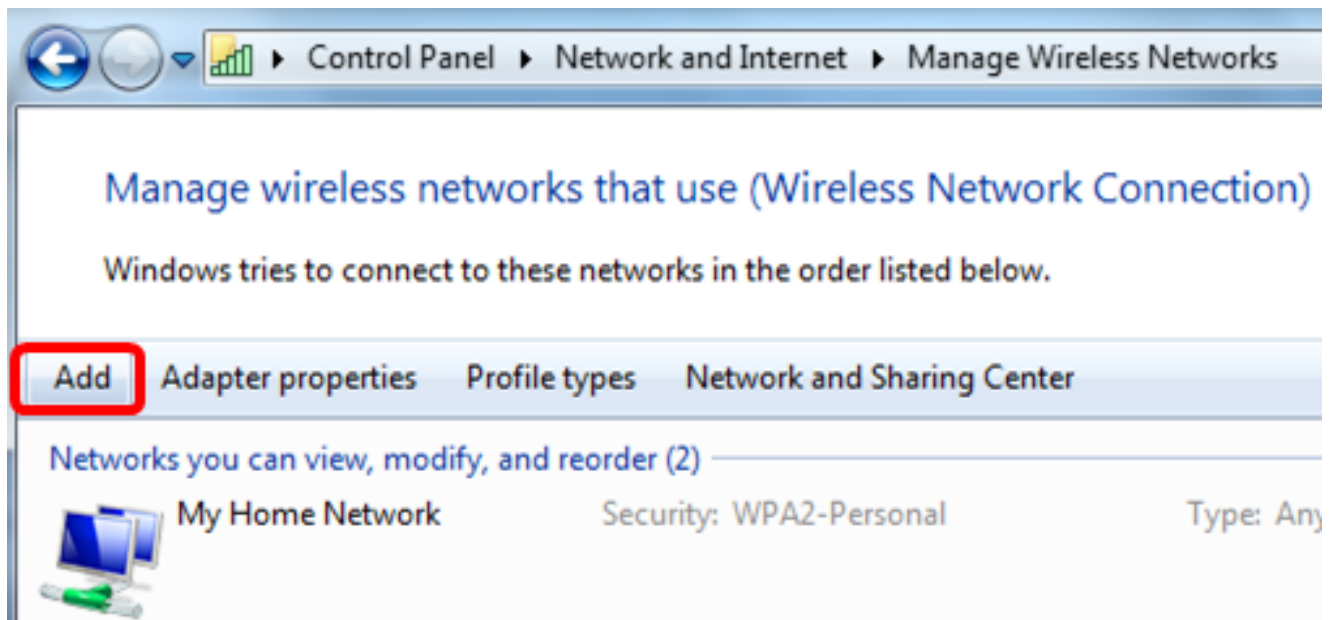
▸ Control Panel ▸ Network and Internet ▸ Manage Wireless Networks

Manage wireless networks that use (Wireless Network Connection)

Windows tries to connect to these networks in the order listed below.

Add Adapter properties Profile types Network and Sharing Center

Networks you can view, modify, and reorder (2)

My Home Network Security: WPA2-Personal Type: Any